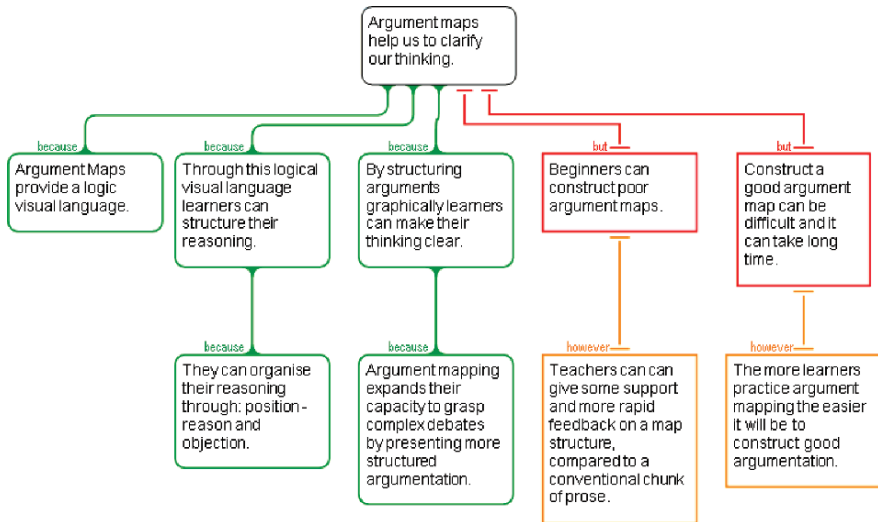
Argument maps help us to clarify our thinking.

because
Argument Maps provide a logic visual language.

because
Through this logical visual language learners can structure their reasoning.

because
They can organise their reasoning through: position - reason and objection.

because
By structuring arguments graphically learners can make their thinking clear.

because
Argument mapping expands their capacity to grasp complex debates by presenting more structured argumentation.

but
Beginners can construct poor argument maps.

however
Teachers can can give some support and more rapid feedback on a map structure, compared to a conventional chunk of prose.

but
Construct a good argument map can be difficult and it can take long time.

however
The more learners practice argument mapping the easier it will be to construct good argumentation.